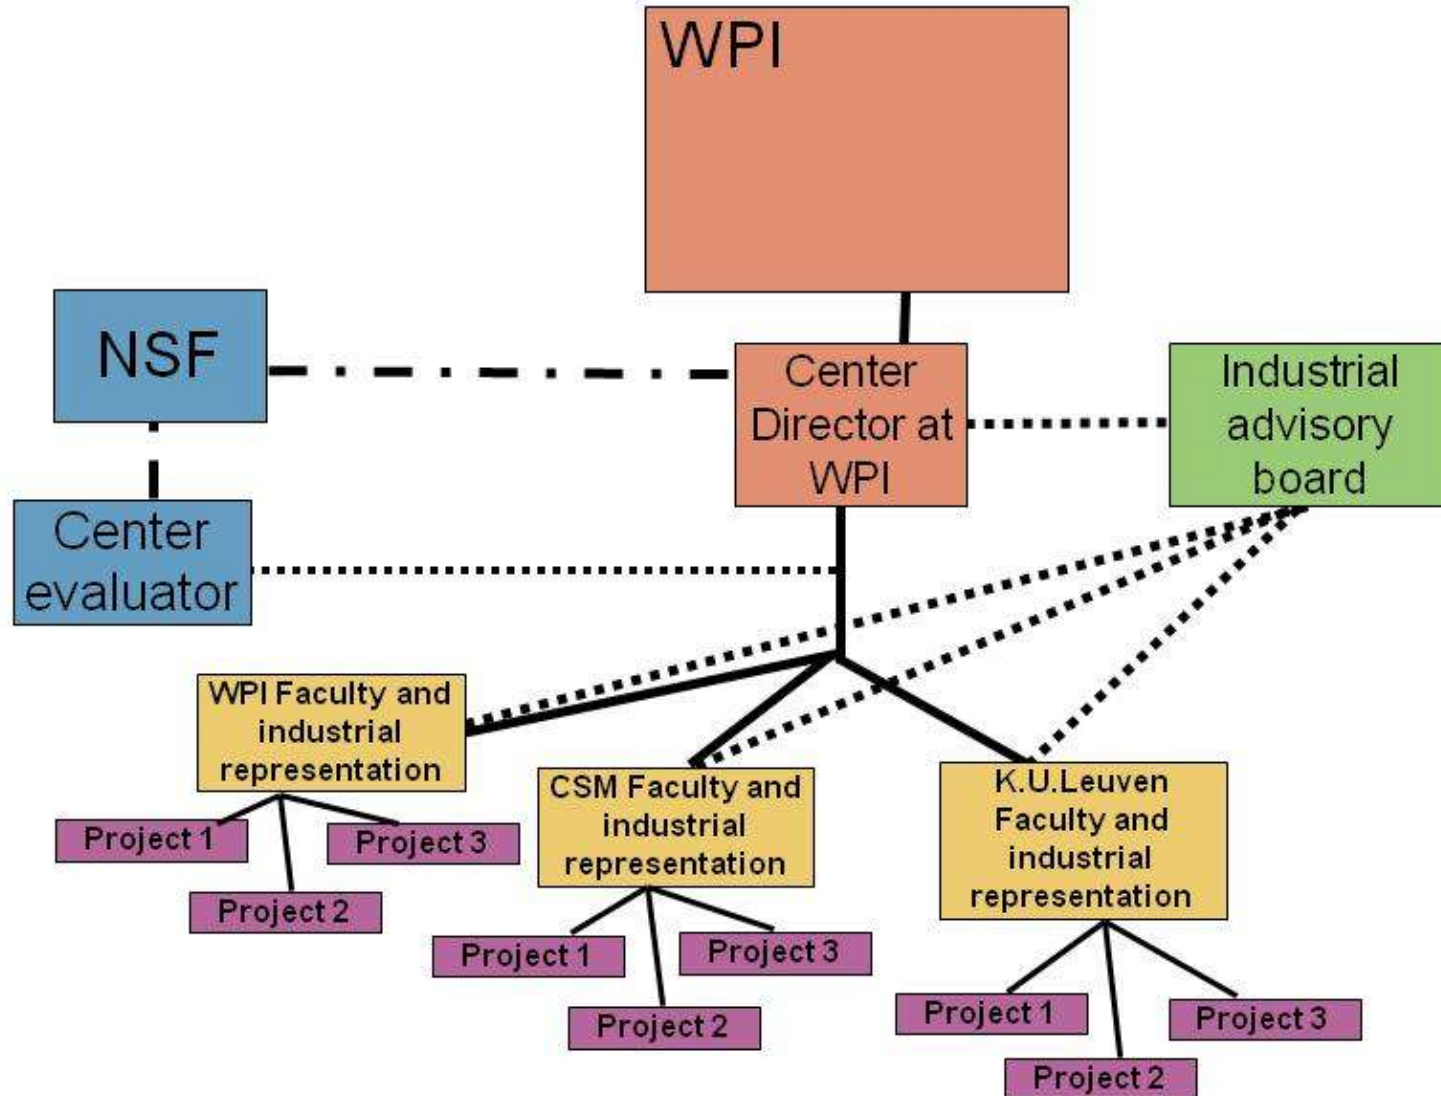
WPI

NSF

Center Director at WPI

Industrial advisory board

Center evaluator

WPI Faculty and industrial representation

Project 1

Project 3

Project 2

CSM Faculty and industrial representation

Project 1

Project 3

Project 2

K.U.Leuven Faculty and industrial representation

Project 1

Project 3

Project 2